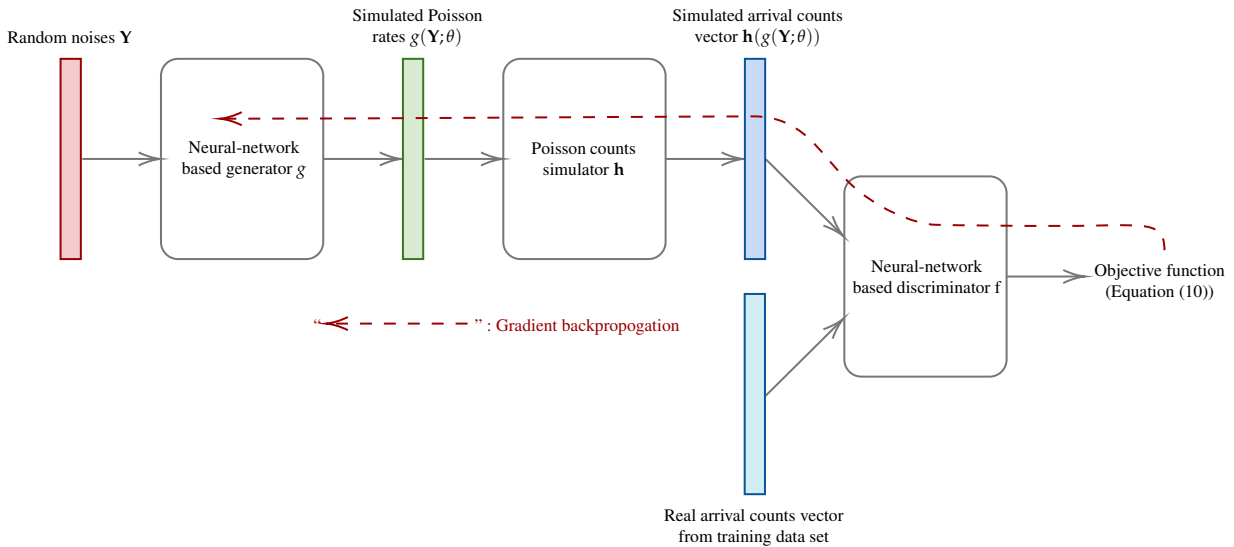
Random noises $\mathbf{Y}$

Simulated Poisson rates $g(\mathbf{Y};\theta)$

Simulated arrival counts vector $\mathbf{h}(g(\mathbf{Y};\theta))$

Neural-network based generator $g$

Poisson counts simulator $\mathbf{h}$

Neural-network based discriminator f

Objective function (Equation (10))

" " : Gradient backpropogation

Real arrival counts vector from training data set